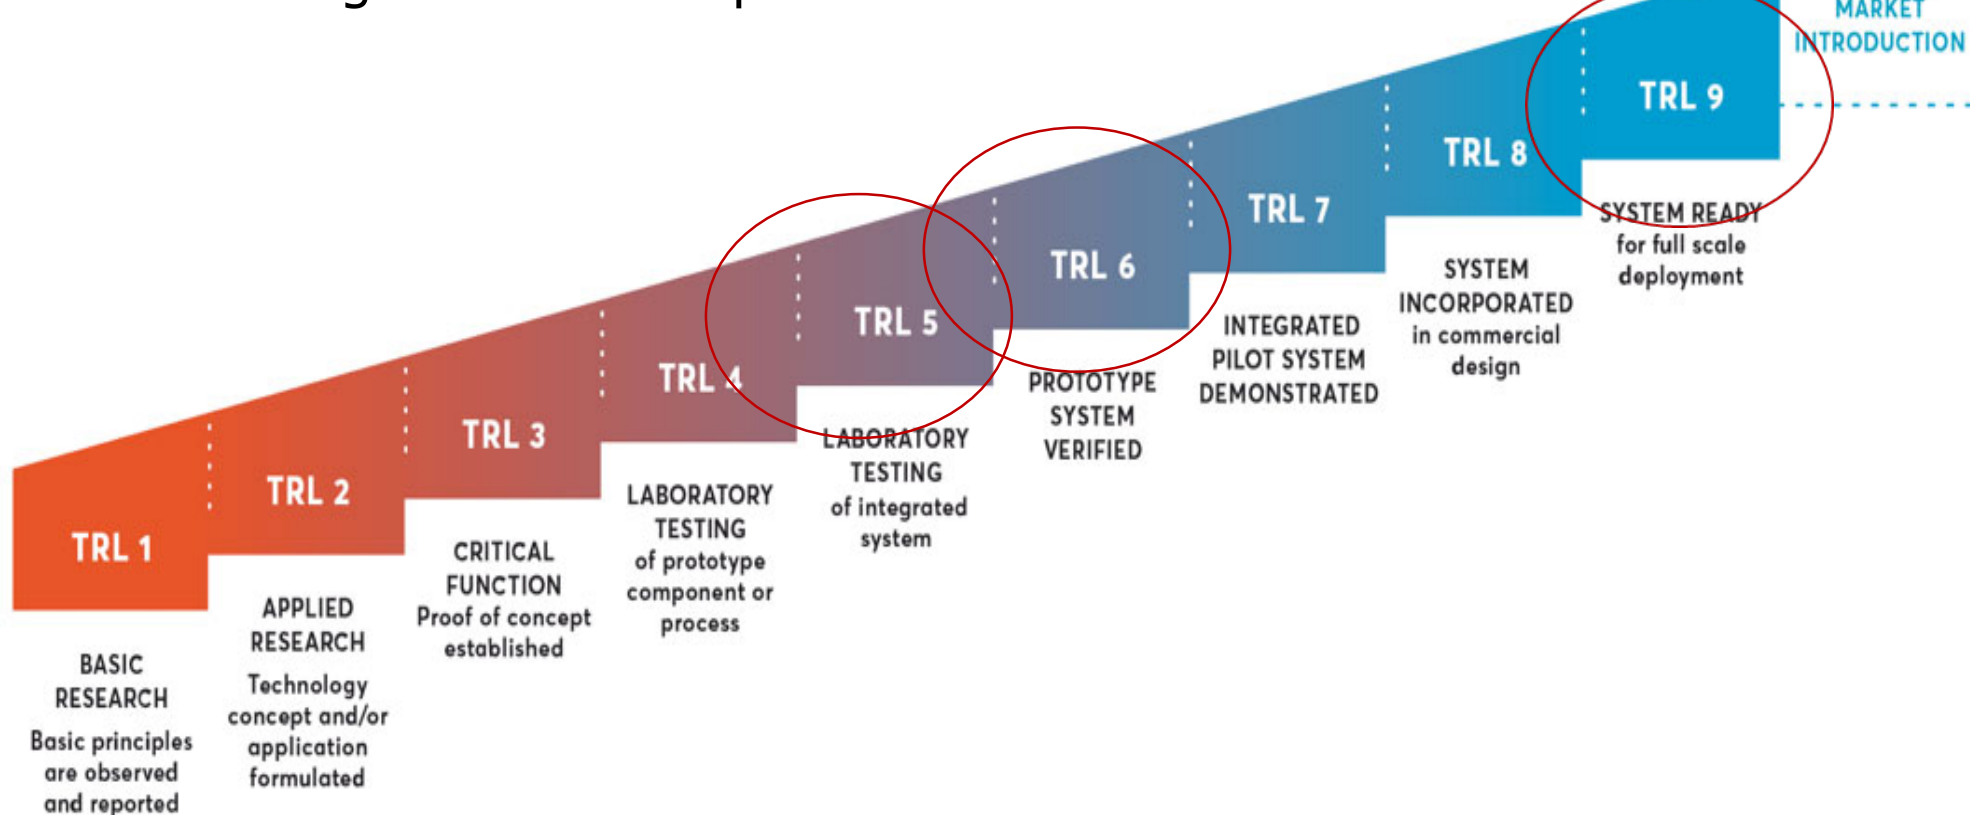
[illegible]

MARKET INTRODUCTION

TRL 9

TRL 8

TRL 7

TRL 6

TRL 5

TRL 4

TRL 3

TRL 2

TRL 1

SYSTEM READY for full scale deployment

SYSTEM INCORPORATED in commercial design

INTEGRATED PILOT SYSTEM DEMONSTRATED

PROTOTYPE SYSTEM VERIFIED

LABORATORY TESTING of integrated system

LABORATORY TESTING of prototype component or process

CRITICAL FUNCTION Proof of concept established

APPLIED RESEARCH Technology concept and/or application formulated

BASIC RESEARCH Basic principles are observed and reported